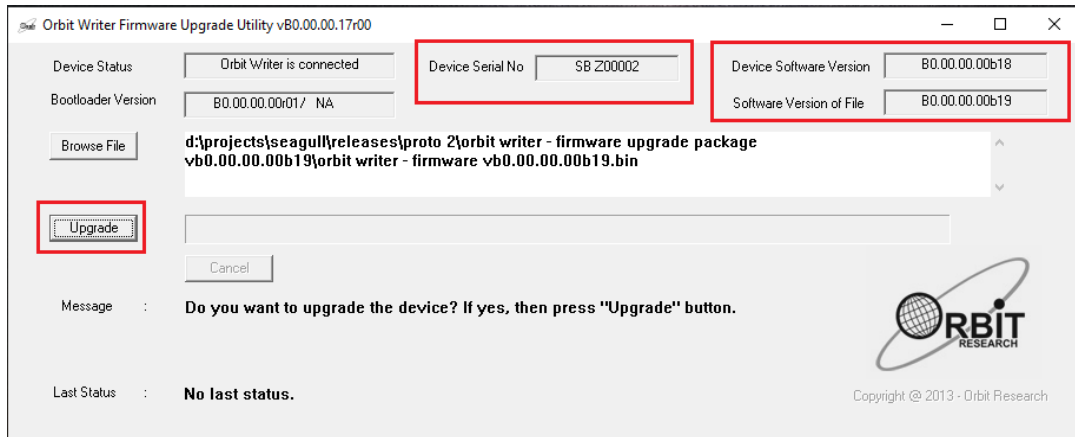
Orbit Writer Firmware Upgrade Utility vB0.00.00.17r00

Device Status
Orbit Writer is connected
Device Serial No
SB Z00002
Device Software Version
B0.00.00.00b18
Bootloader Version
B0.00.00.00r01/ NA
Software Version of File
B0.00.00.00b19

Browse File
d:\projects\seagull\releases\proto 2\orbit writer - firmware upgrade package vb0.00.00.00b19\orbit writer - firmware vb0.00.00.00b19.bin

Upgrade

Cancel

Message :
Do you want to upgrade the device? If yes, then press "Upgrade" button.

ORBIT
RESEARCH

Last Status :
No last status.

Copyright @ 2013 - Orbit Research